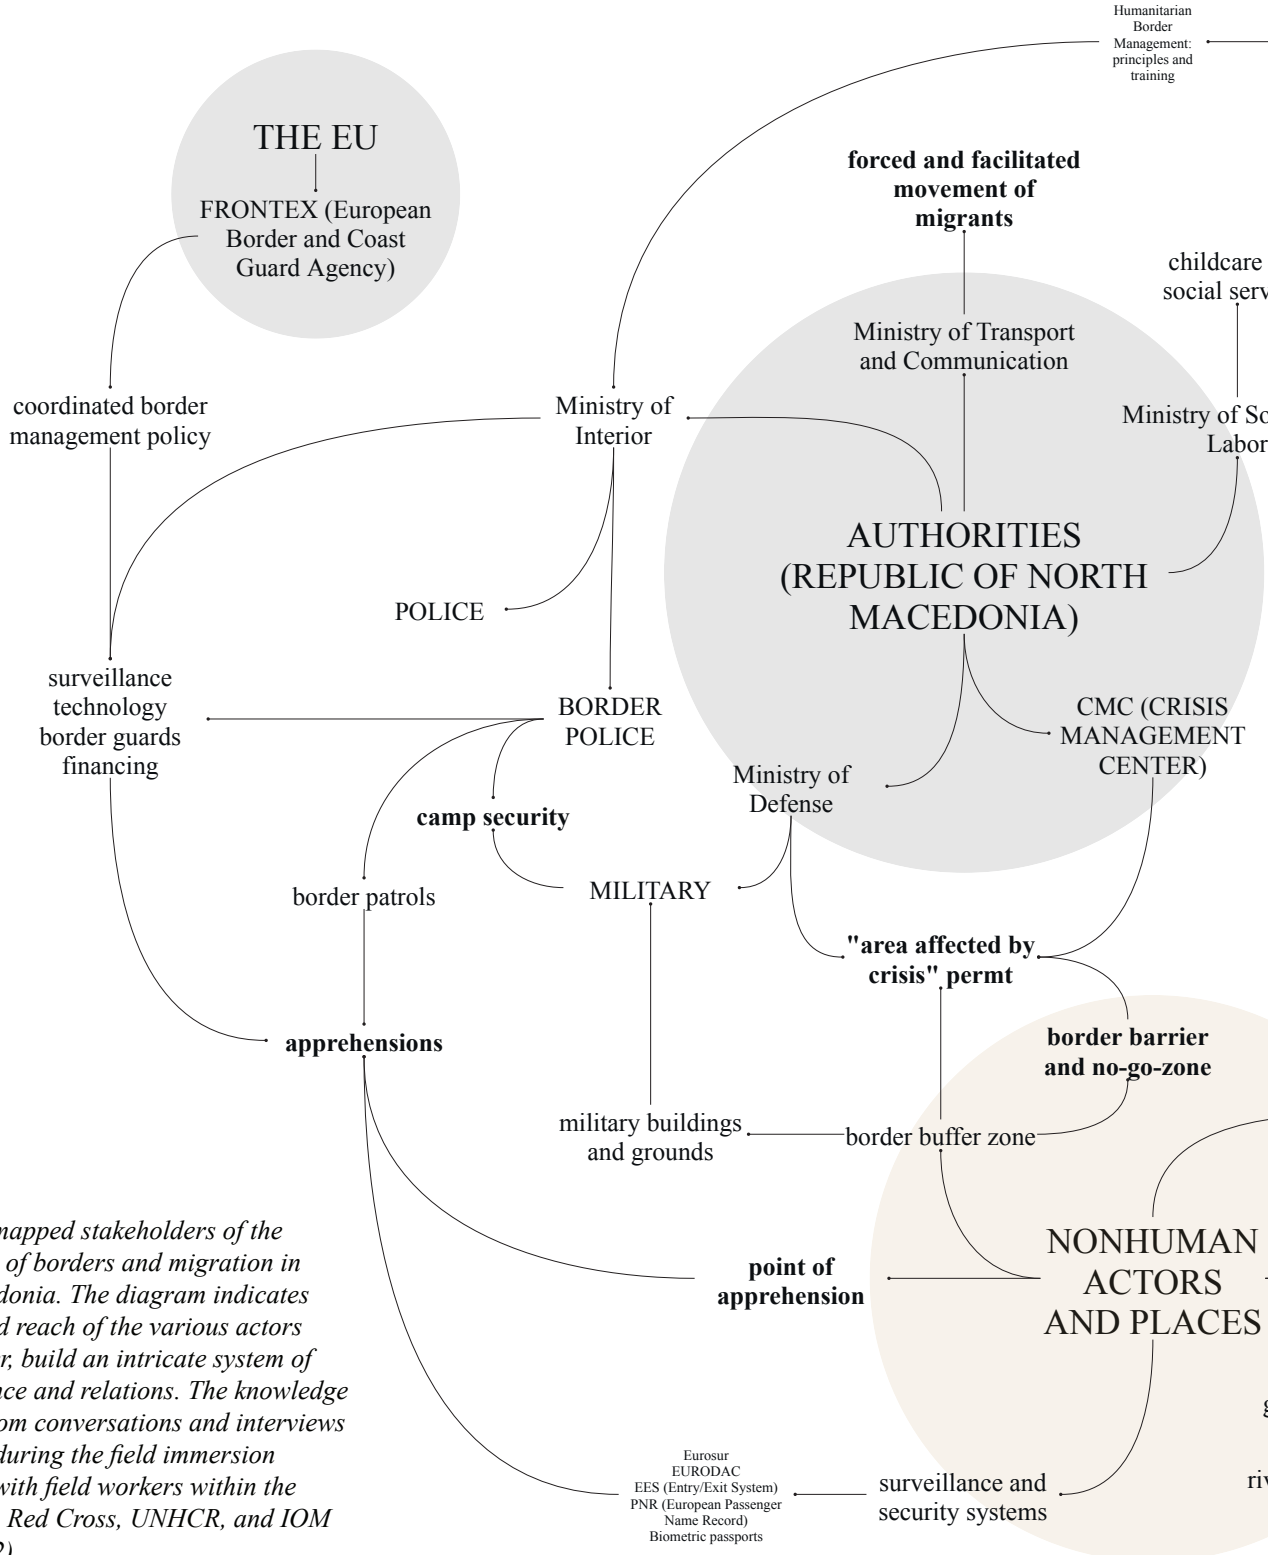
Humanitarian Border Management: principles and training

THE EU

FRONTEX (European Border and Coast Guard Agency)

forced and facilitated movement of migrants

childcare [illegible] social serv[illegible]

Ministry of Transport and Communication

coordinated border management policy

Ministry of Interior

Ministry of So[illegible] Labor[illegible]

AUTHORITIES (REPUBLIC OF NORTH MACEDONIA)

POLICE

surveillance technology border guards financing

BORDER POLICE

CMC (CRISIS MANAGEMENT CENTER)

Ministry of Defense

camp security

border patrols

MILITARY

"area affected by crisis" permt

apprehensions

border barrier and no-go-zone

military buildings and grounds

border buffer zone

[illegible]mapped stakeholders of the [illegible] of borders and migration in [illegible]donia. The diagram indicates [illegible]d reach of the various actors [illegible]r, build an intricate system of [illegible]ce and relations. The knowledge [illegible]om conversations and interviews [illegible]during the field immersion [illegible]with field workers within the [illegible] Red Cross, UNHCR, and IOM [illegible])

NONHUMAN ACTORS AND PLACES

point of apprehension

g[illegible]

Eurosur
EURODAC
EES (Entry/Exit System)
PNR (European Passenger Name Record)
Biometric passports

surveillance and security systems

riv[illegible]